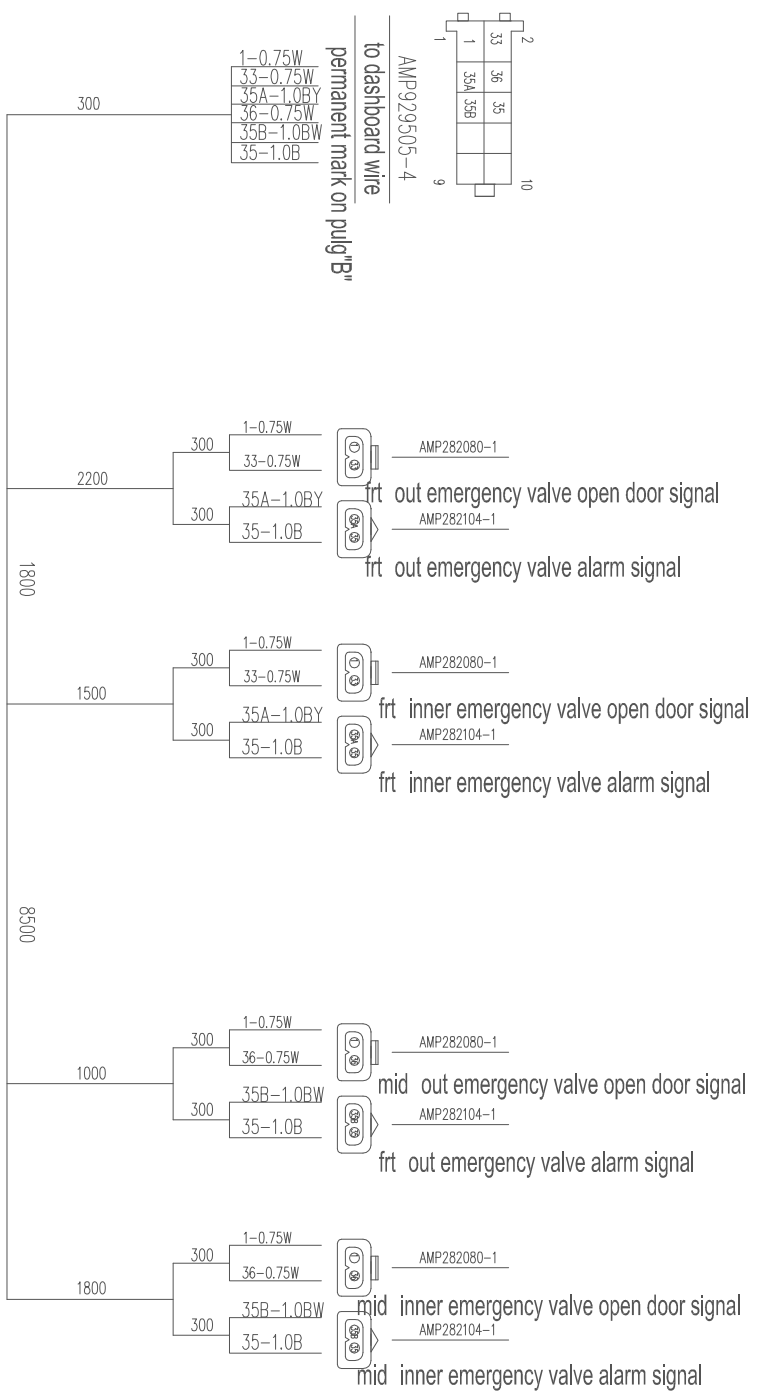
300

1-0.75W
33-0.75W
35A-1.0BY
36-0.75W
35B-1.0BW
35-1.0B

to dashboard wire
permanent mark on pulg"B"

AMP929505-4

1 2
1 33
35A 35B 36 35
9 10

2200

300
1-0.75W
33-0.75W
AMP282080-1
frt out emergency valve open door signal

300
35A-1.0BY
35-1.0B
AMP282104-1
frt out emergency valve alarm signal

1800

1500

300
1-0.75W
33-0.75W
AMP282080-1
frt inner emergency valve open door signal

300
35A-1.0BY
35-1.0B
AMP282104-1
frt inner emergency valve alarm signal

8500

1000

300
1-0.75W
36-0.75W
AMP282080-1
mid out emergency valve open door signal

300
35B-1.0BW
35-1.0B
AMP282104-1
frt out emergency valve alarm signal

1800

300
1-0.75W
36-0.75W
AMP282080-1
mid inner emergency valve open door signal

300
35B-1.0BW
35-1.0B
AMP282104-1
mid inner emergency valve alarm signal